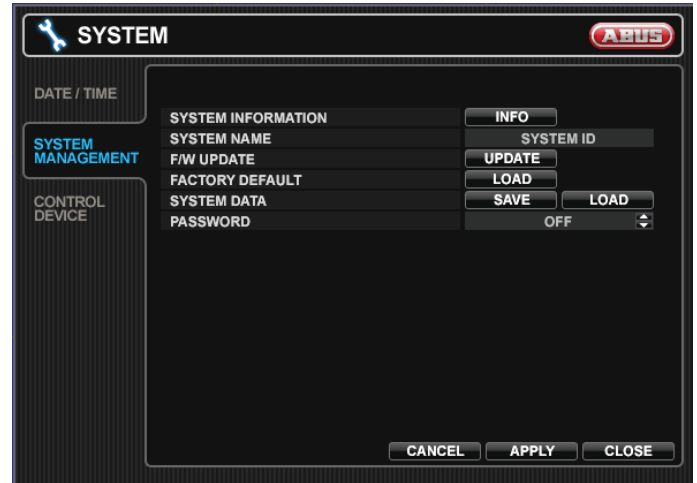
SYSTEM

ABUS

DATE / TIME

SYSTEM MANAGEMENT

CONTROL DEVICE

| | | |
|---|---|---|
| SYSTEM INFORMATION | INFO | |
| SYSTEM NAME | SYSTEM ID | |
| F/W UPDATE | UPDATE | |
| FACTORY DEFAULT | LOAD | |
| SYSTEM DATA | SAVE | LOAD |
| PASSWORD | OFF | |

CANCEL APPLY CLOSE